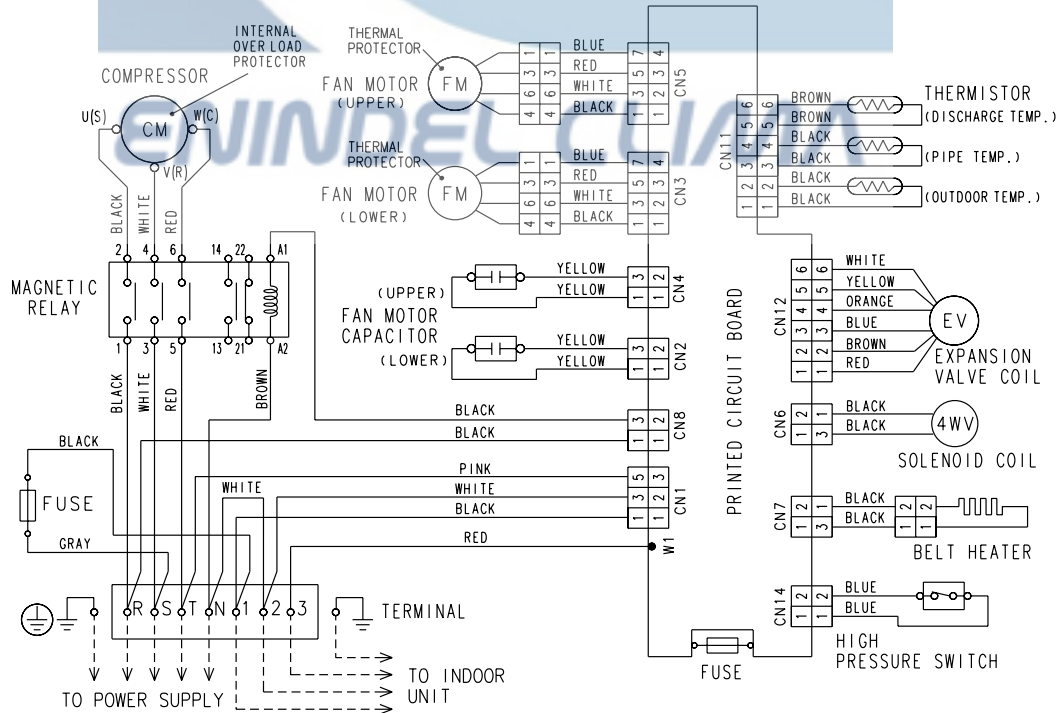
INTERNAL OVER LOAD PROTECTOR
COMPRESSOR
U(S)
CM
W(C)
V(R)
BLACK WHITE RED

THERMAL PROTECTOR
FAN MOTOR (UPPER)
FM
1 1 BLUE 7 4
3 3 RED 5 3
6 6 WHITE 3 2
4 4 BLACK 1 1
CN5

THERMAL PROTECTOR
FAN MOTOR (LOWER)
FM
1 1 BLUE 7 4
3 3 RED 5 3
6 6 WHITE 3 2
4 4 BLACK 1 1
CN3

CN11
6 6 BROWN
5 5 BROWN
4 4 BLACK
3 3 BLACK
2 2 BLACK
1 1 BLACK
THERMISTOR
(DISCHARGE TEMP.)
(PIPE TEMP.)
(OUTDOOR TEMP.)

MAGNETIC RELAY
2 4 6 14 22 A1
1 3 5 13 21 A2
BLACK WHITE RED BROWN

(UPPER)
FAN MOTOR CAPACITOR
(LOWER)
YELLOW 3 2
YELLOW 1 1
CN4
YELLOW 3 2
YELLOW 1 1
CN2

PRINTED CIRCUIT BOARD

CN12
WHITE 6 6
YELLOW 5 5
ORANGE 4 4
BLUE 3 3
BROWN 2 2
RED 1 1
EV
EXPANSION VALVE COIL

BLACK 3 2
BLACK 1 1
CN8

CN6
2 1 BLACK
1 3 BLACK
4WV
SOLENOID COIL

BLACK
FUSE
GRAY

PINK 5 3
WHITE 3 2
BLACK 1 1
CN1
WHITE
RED
W1

CN7
1 2 BLACK
3 1 BLACK
1 2
1 2
BELT HEATER

CN14
2 2 BLUE
1 1 BLUE
HIGH PRESSURE SWITCH

R S T N 1 2 3
TERMINAL
TO INDOOR UNIT
TO POWER SUPPLY
FUSE